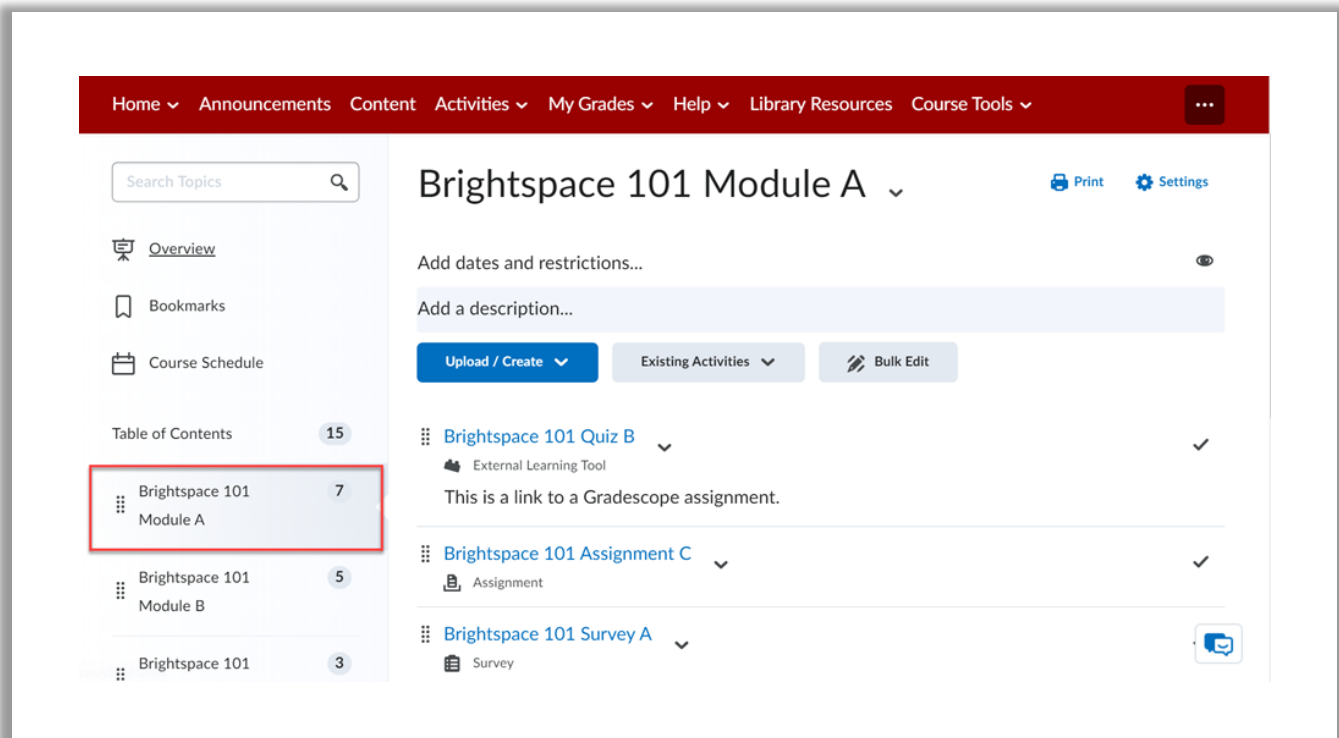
Home Announcements Content Activities My Grades Help Library Resources Course Tools ...

Search Topics

Overview

Bookmarks

Course Schedule

Table of Contents 15

Brightspace 101 Module A 7

Brightspace 101 Module B 5

Brightspace 101 3

Brightspace 101 Module A

Print Settings

Add dates and restrictions...

Add a description...

Upload / Create

Existing Activities

Bulk Edit

Brightspace 101 Quiz B

External Learning Tool

This is a link to a Gradescope assignment.

Brightspace 101 Assignment C

Assignment

Brightspace 101 Survey A

Survey